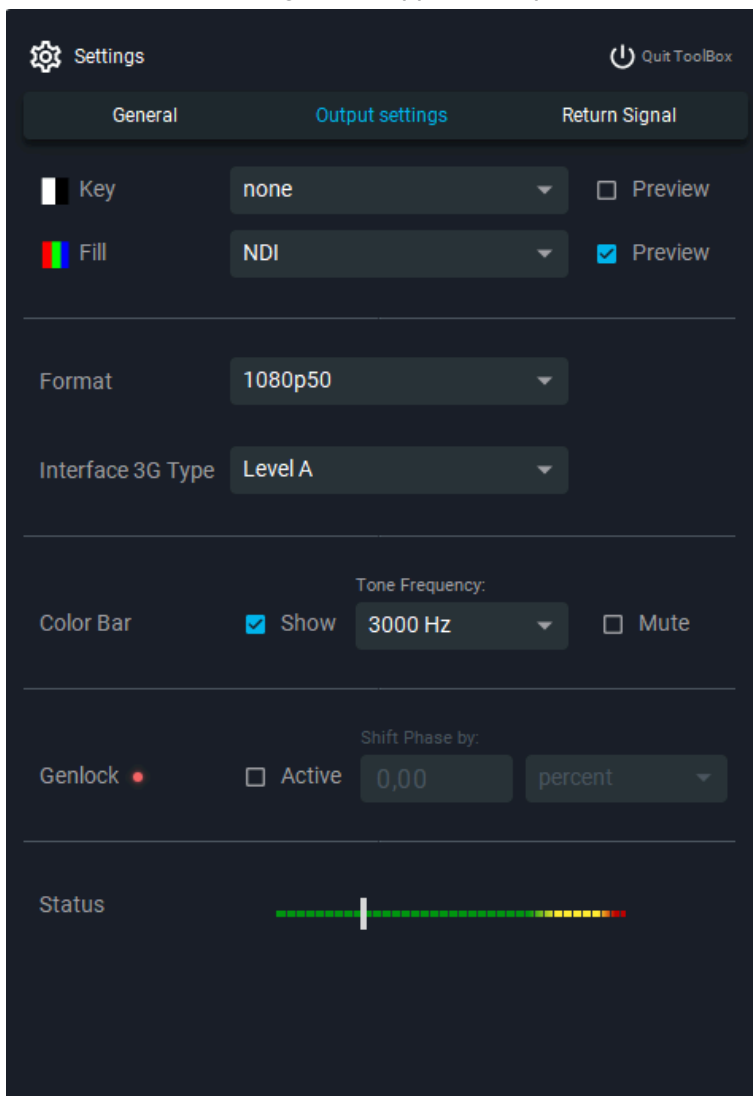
Settings

Quit ToolBox

General

Output settings

Return Signal

Key

none

Preview

Fill

NDI

Preview

Format

1080p50

Interface 3G Type

Level A

Tone Frequency:

Color Bar

Show

3000 Hz

Mute

Shift Phase by:

Genlock

Active

0,00

percent

Status